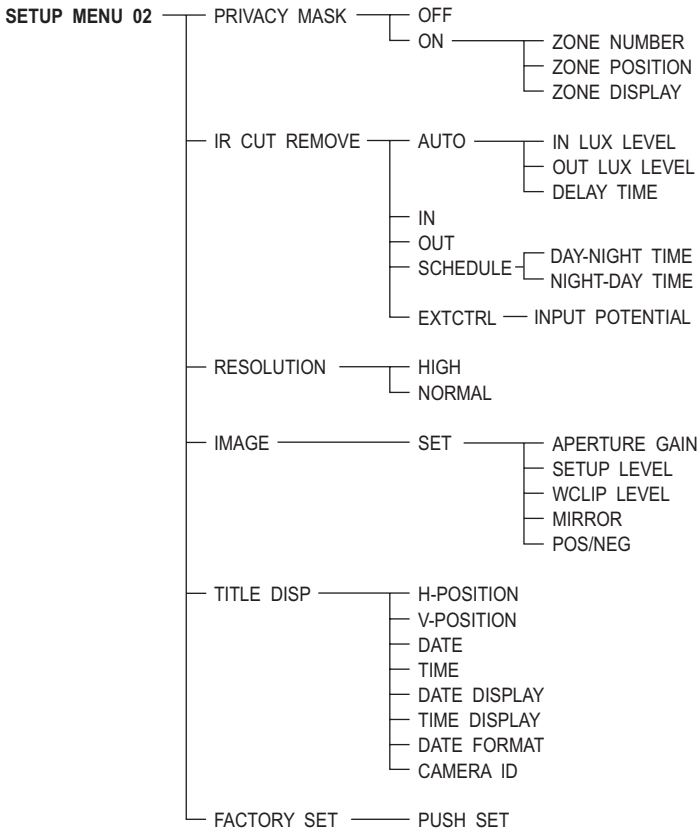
SETUP MENU 02
PRIVACY MASK
OFF
ON
ZONE NUMBER
ZONE POSITION
ZONE DISPLAY
IR CUT REMOVE
AUTO
IN LUX LEVEL
OUT LUX LEVEL
DELAY TIME
IN
OUT
SCHEDULE
DAY-NIGHT TIME
NIGHT-DAY TIME
EXTCTRL
INPUT POTENTIAL
RESOLUTION
HIGH
NORMAL
IMAGE
SET
APERTURE GAIN
SETUP LEVEL
WCLIP LEVEL
MIRROR
POS/NEG
TITLE DISP
H-POSITION
V-POSITION
DATE
TIME
DATE DISPLAY
TIME DISPLAY
DATE FORMAT
CAMERA ID
FACTORY SET
PUSH SET